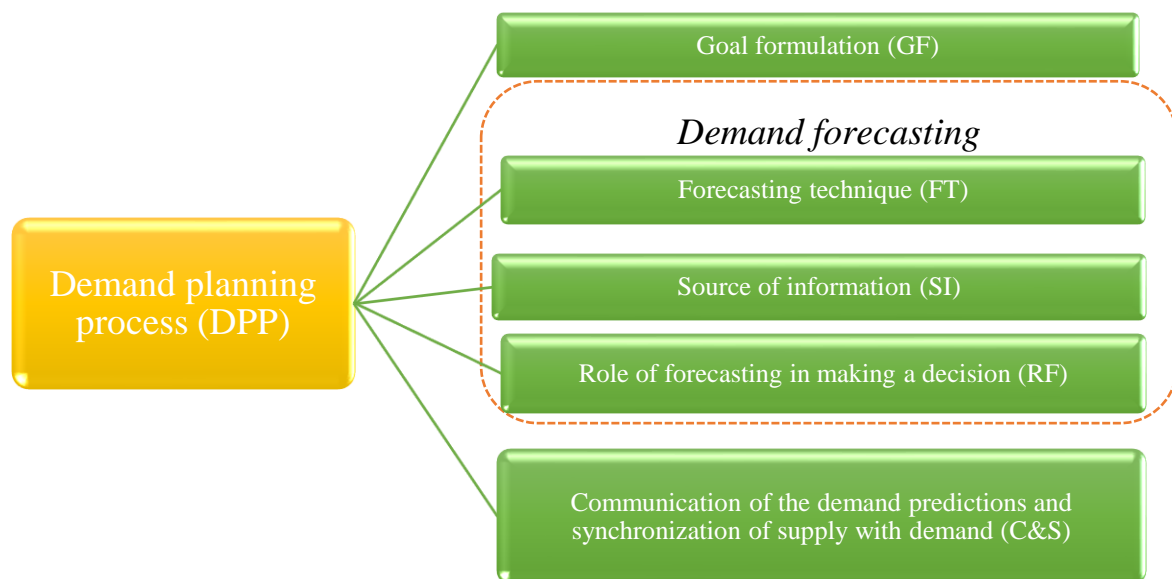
Demand planning process (DPP)

Goal formulation (GF)

Demand forecasting

Forecasting technique (FT)

Source of information (SI)

Role of forecasting in making a decision (RF)

Communication of the demand predictions and synchronization of supply with demand (C&S)